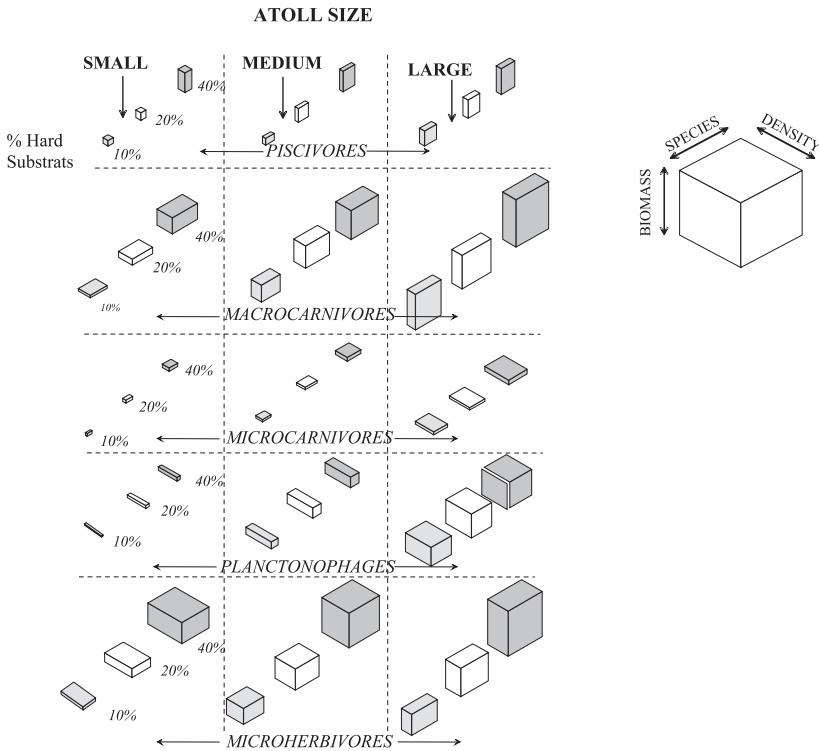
ATOLL SIZE

SMALL

MEDIUM

LARGE

% Hard Substrats

40%

20%

10%

PISCIVORES

SPECIES

DENSITY

BIOMASS

40%

20%

10%

MACROCARNIVORES

40%

20%

10%

MICROCARNIVORES

40%

20%

10%

PLANCTONOPHAGES

40%

20%

10%

MICROHERBIVORES